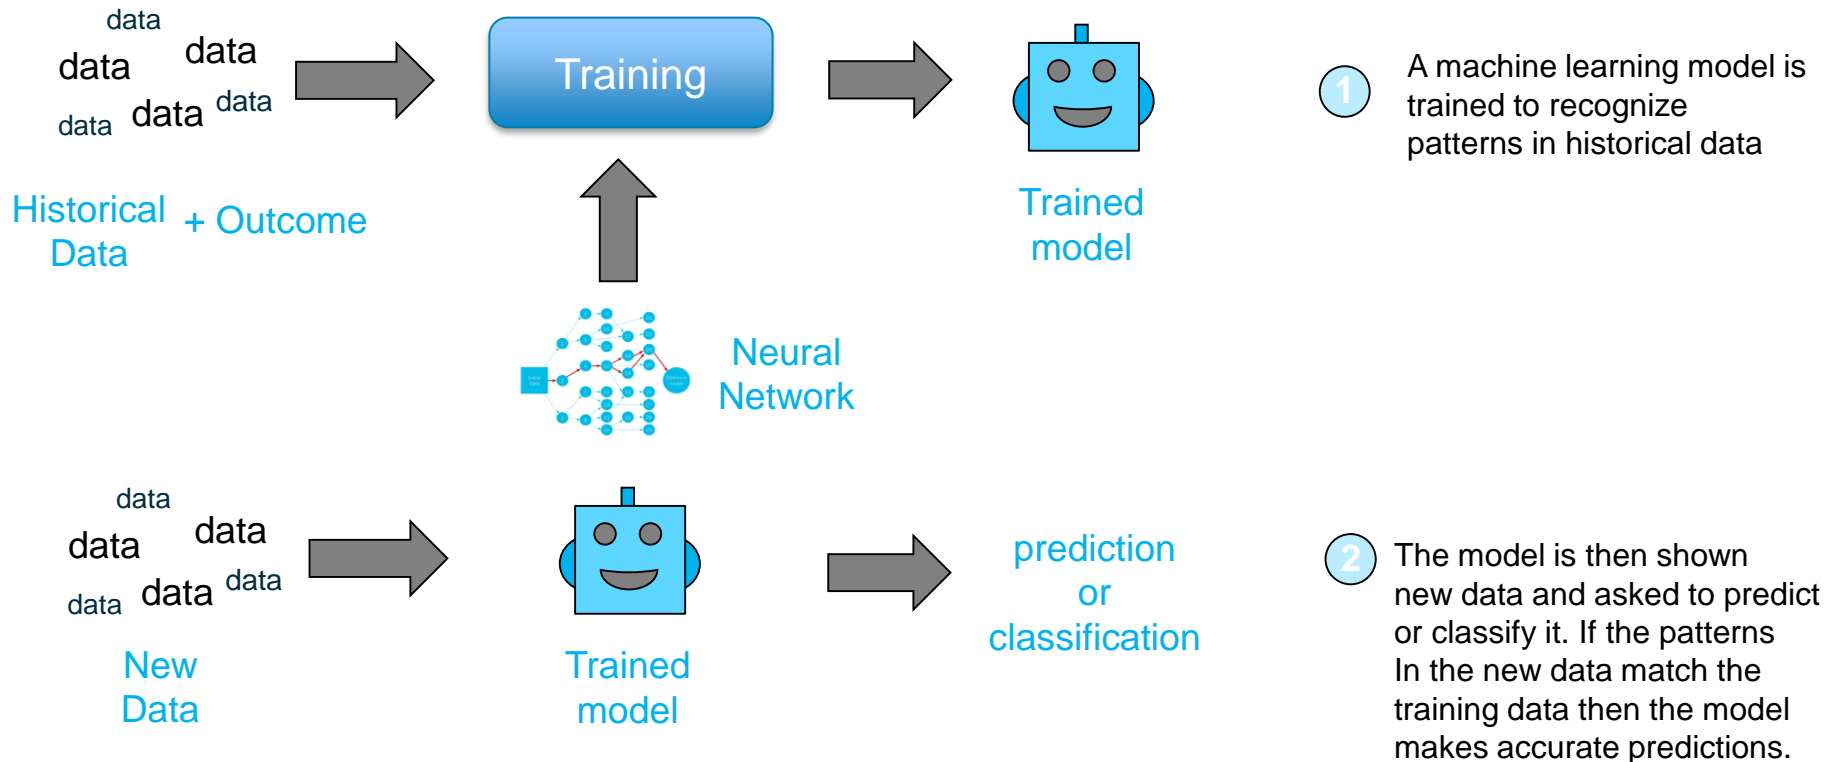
data
data data
data data data

Training

Historical Data + Outcome

Trained model

1 A machine learning model is trained to recognize patterns in historical data

Neural Network

data
data data
data data data

New Data

Trained model

prediction or classification

2 The model is then shown new data and asked to predict or classify it. If the patterns In the new data match the training data then the model makes accurate predictions.